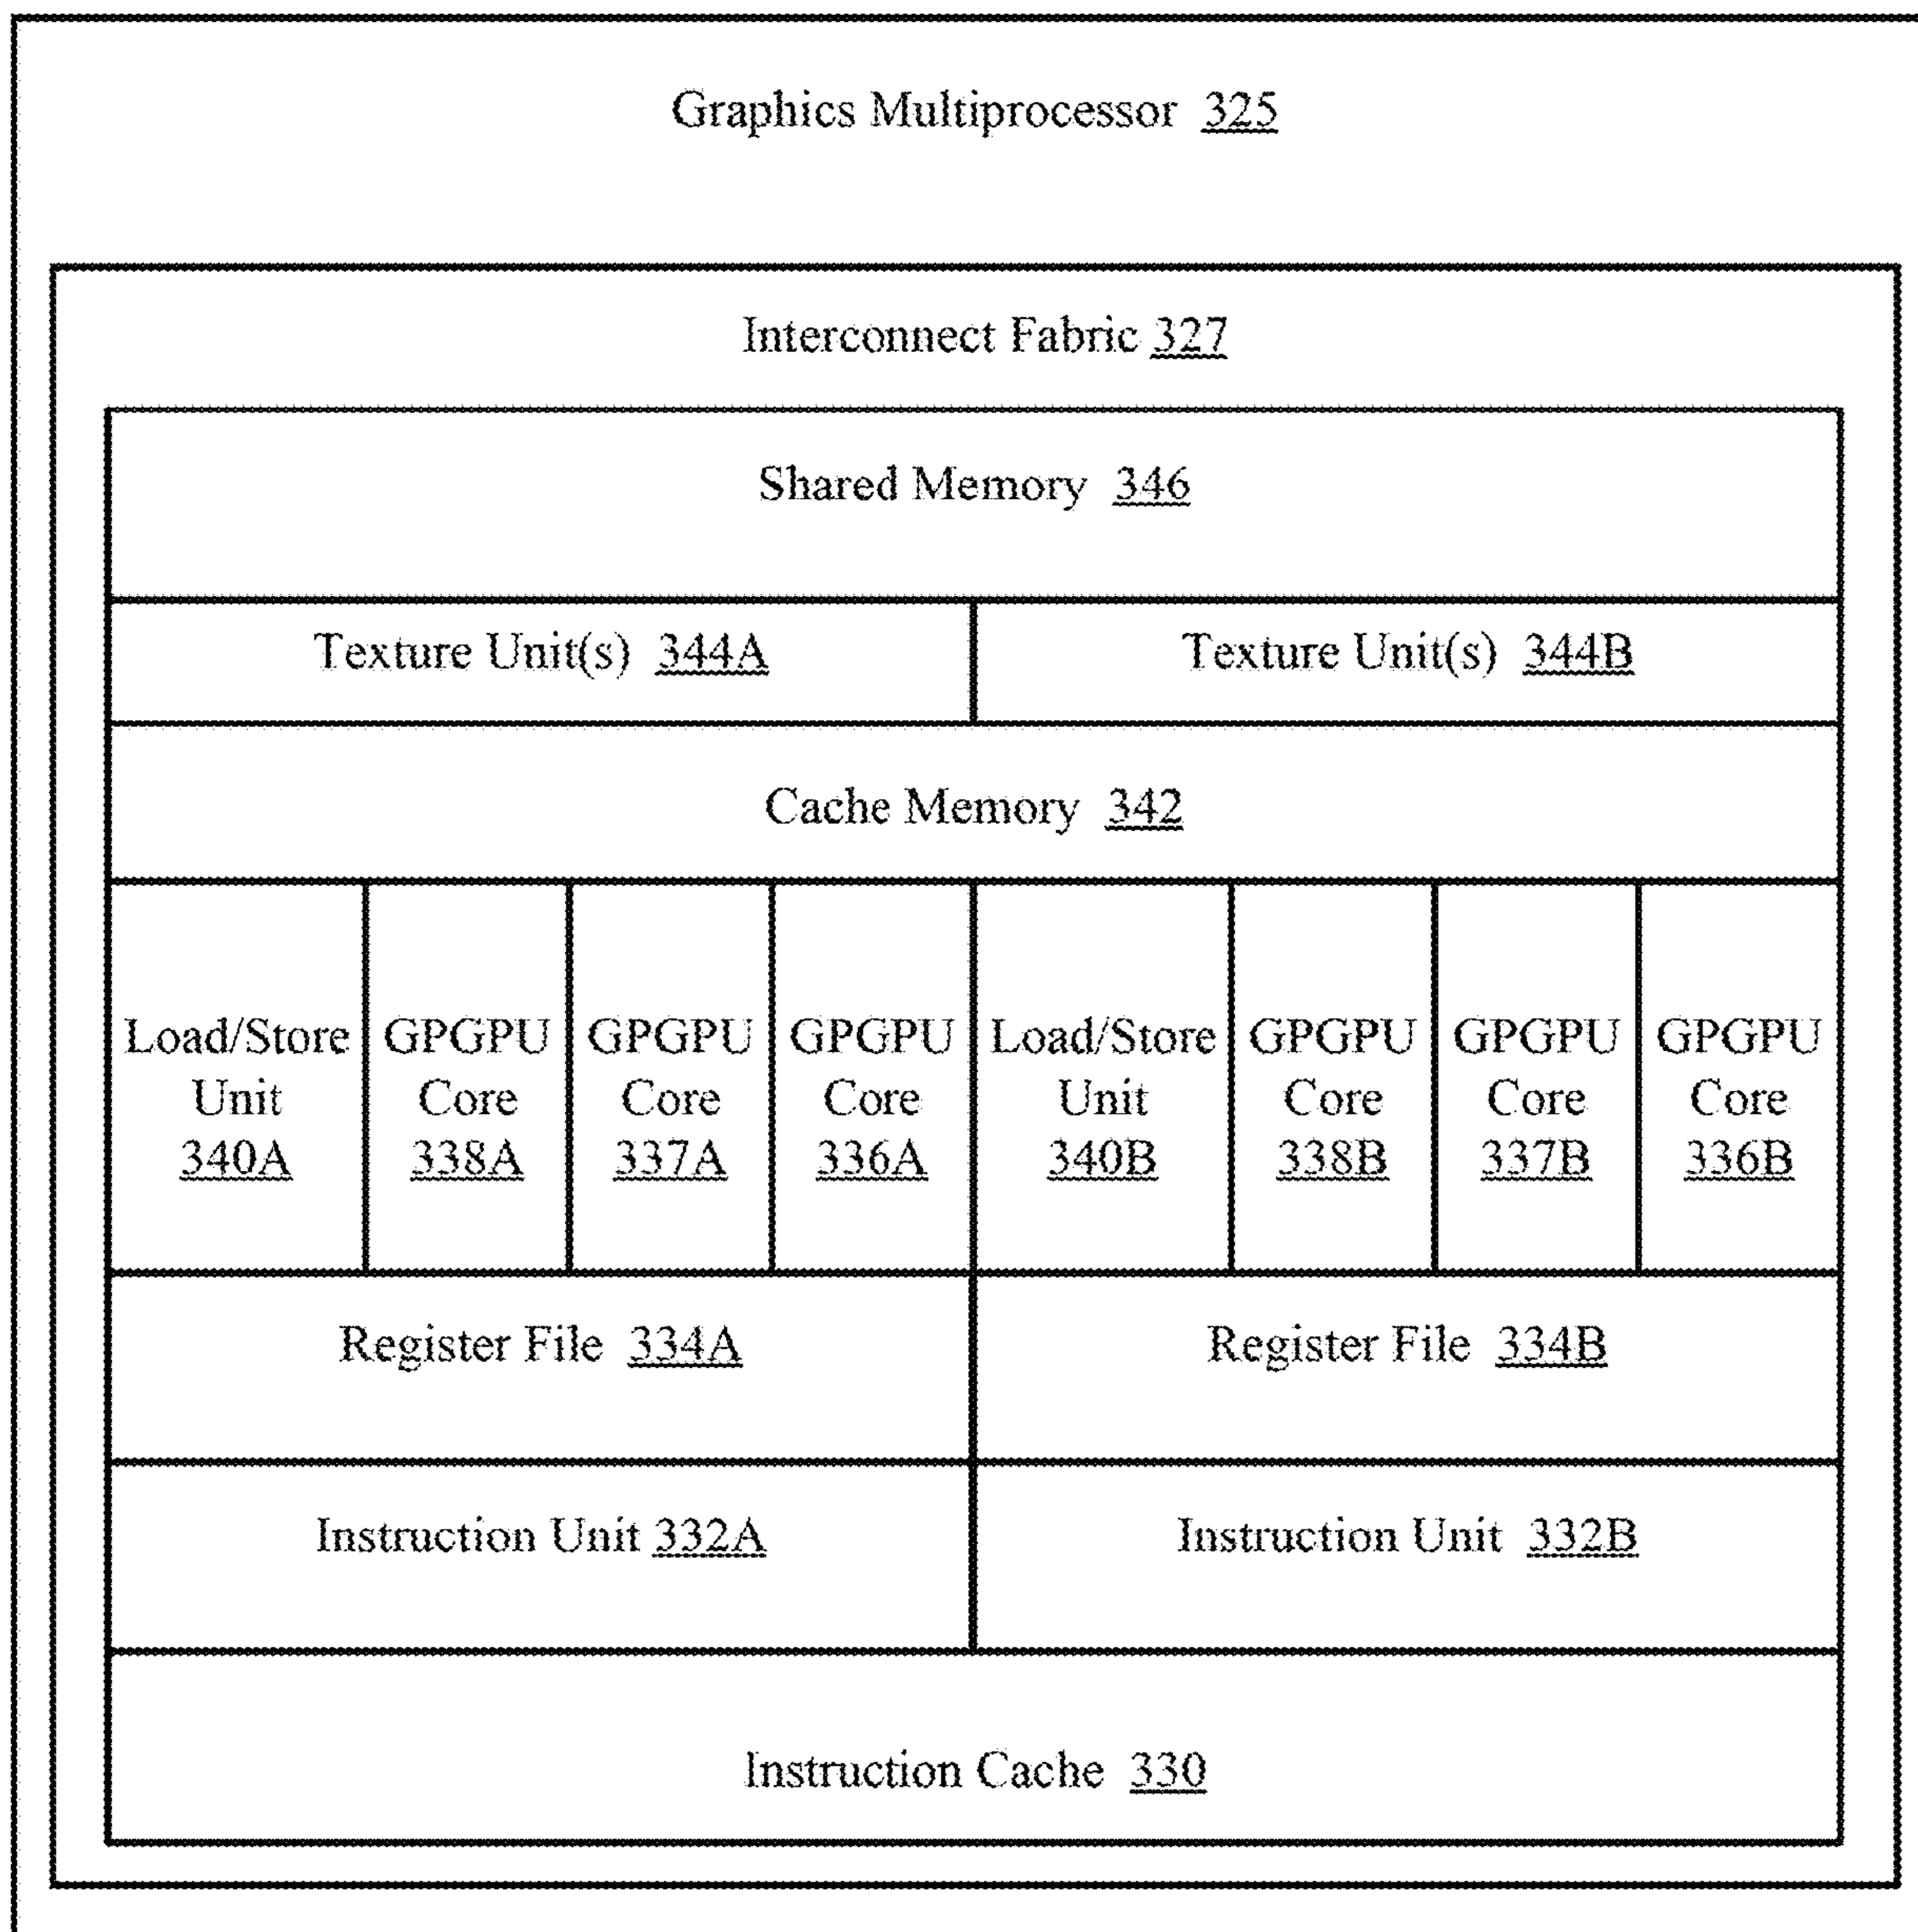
Graphics Multiprocessor 325

Interconnect Fabric 327

Shared Memory 346

Texture Unit(s) 344A

Texture Unit(s) 344B

Cache Memory 342

Load/Store Unit 340A

GPGPU Core 338A

GPGPU Core 337A

GPGPU Core 336A

Load/Store Unit 340B

GPGPU Core 338B

GPGPU Core 337B

GPGPU Core 336B

Register File 334A

Register File 334B

Instruction Unit 332A

Instruction Unit 332B

Instruction Cache 330